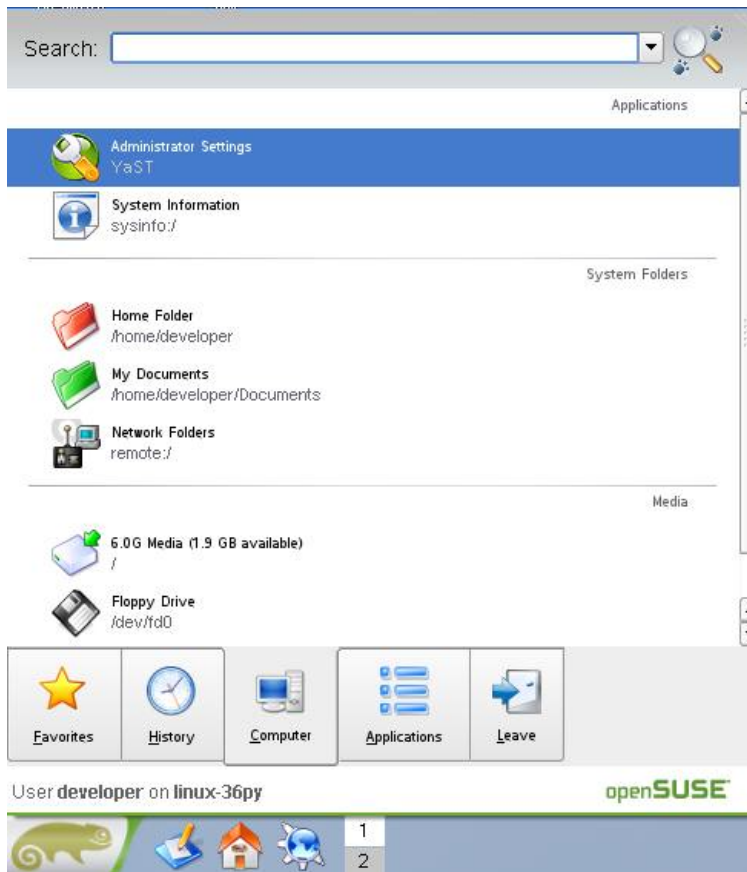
Search:

Applications

Administrator Settings
YaST

System Information
sysinfo:/

System Folders

Home Folder
/home/developer

My Documents
/home/developer/Documents

Network Folders
remote:/

Media

6.0G Media (1.9 GB available)
/

Floppy Drive
/dev/fd0

Favorites
History
Computer
Applications
Leave

User **developer** on **linux-36py**

openSUSE

1
2